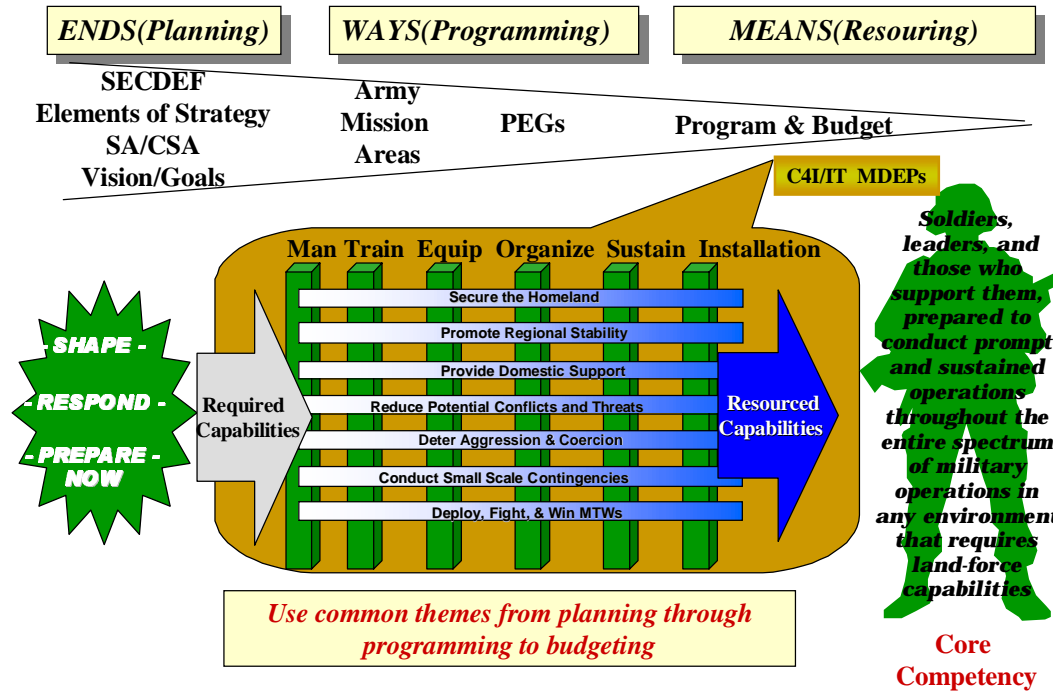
ENDS(Planning)

WAYS(Programming)

MEANS(Resouring)

SECDEF
Elements of Strategy
SA/CSA
Vision/Goals

Army
Mission
Areas

PEGs

Program & Budget

C4I/IT MDEPs

Man Train Equip Organize Sustain Installation

- SHAPE -

- RESPOND -

- PREPARE -
NOW

Required Capabilities

Secure the Homeland

Promote Regional Stability

Provide Domestic Support

Reduce Potential Conflicts and Threats

Deter Aggression & Coercion

Conduct Small Scale Contingencies

Deploy, Fight, & Win MTWs

Resourced Capabilities

Soldiers, leaders, and those who support them, prepared to conduct prompt and sustained operations throughout the entire spectrum of military operations in any environment that requires land-force capabilities

Use common themes from planning through programming to budgeting

Core Competency